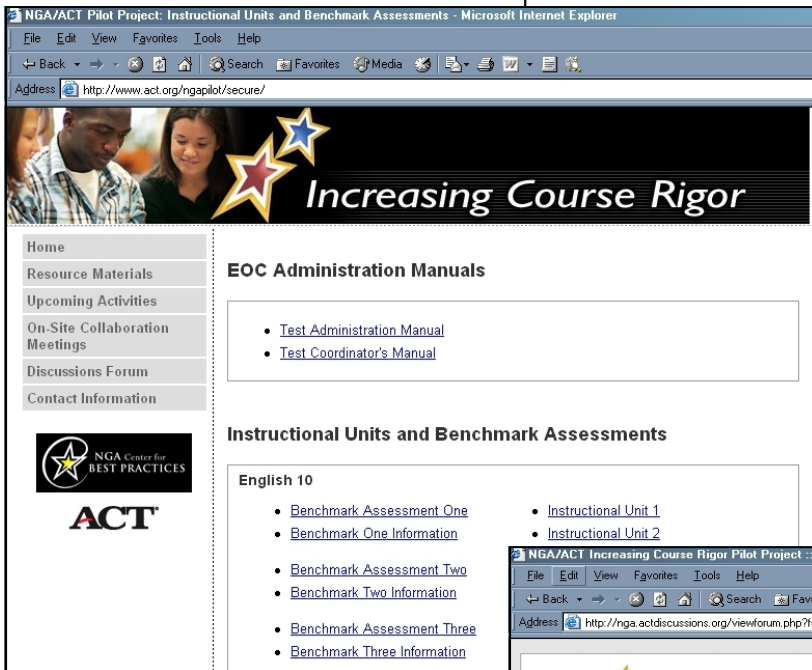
NGA/ACT Pilot Project: Instructional Units and Benchmark Assessments - Microsoft Internet Explorer

File Edit View Favorites Tools Help

Back Search Favorites Media

Address http://www.act.org/ngapilot/secure/

Increasing Course Rigor

Home
Resource Materials
Upcoming Activities
On-Site Collaboration Meetings
Discussions Forum
Contact Information

NGA Center for BEST PRACTICES

ACT

EOC Administration Manuals

- Test Administration Manual
- Test Coordinator's Manual

Instructional Units and Benchmark Assessments

English 10

- Benchmark Assessment One
- Benchmark One Information

- Benchmark Assessment Two
- Benchmark Two Information

- Benchmark Assessment Three
- Benchmark Three Information

- Instructional Unit 1
- Instructional Unit 2

NGA/ACT Increasing Course Rigor Pilot Project :

File Edit View Favorites Tools Help

Back Search Fav

Address http://nga.actdiscussions.org/viewforum.php?f